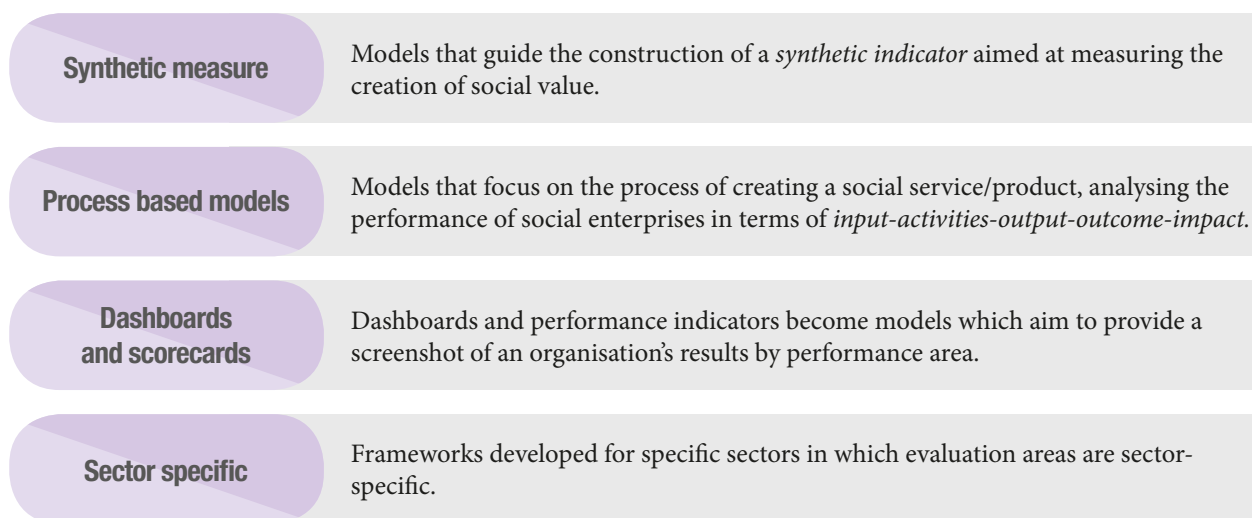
Synthetic measure

Models that guide the construction of a *synthetic indicator* aimed at measuring the creation of social value.

Process based models

Models that focus on the process of creating a social service/product, analysing the performance of social enterprises in terms of *input-activities-output-outcome-impact*.

Dashboards and scorecards

Dashboards and performance indicators become models which aim to provide a screenshot of an organisation's results by performance area.

Sector specific

Frameworks developed for specific sectors in which evaluation areas are sector-specific.